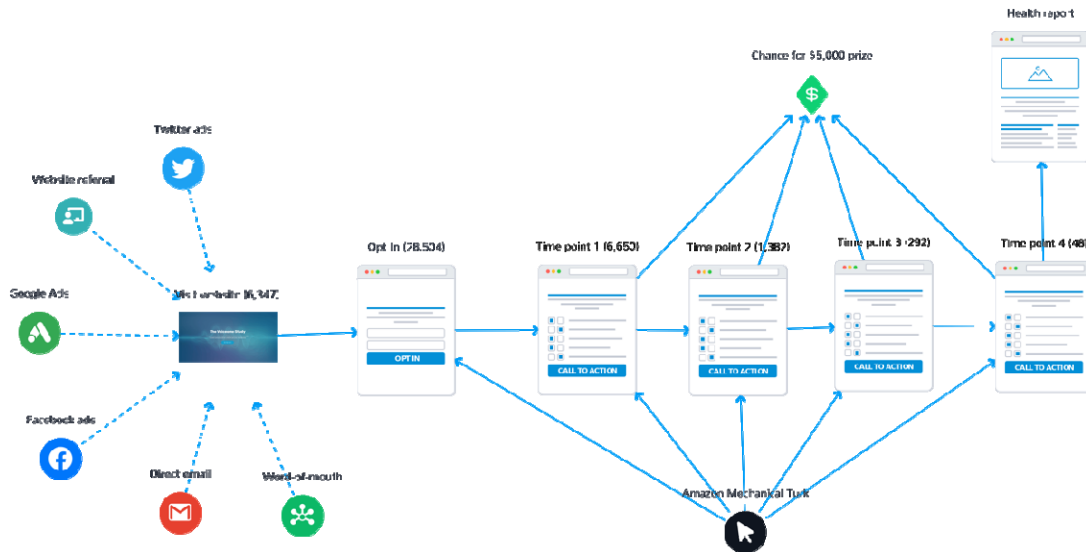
Health report

Chance for $5,000 prize

Twitter ads

Website referral

Google Ads

Visit website (6,347)

Opt in (28,504)

Time point 1 (6,650)

Time point 2 (1,382)

Time point 3 (292)

Time point 4 (48

OPT IN

CALL TO ACTION

CALL TO ACTION

CALL TO ACTION

CALL TO ACTION

Facebook ads

Direct email

Word-of-mouth

Amazon Mechanical Turk